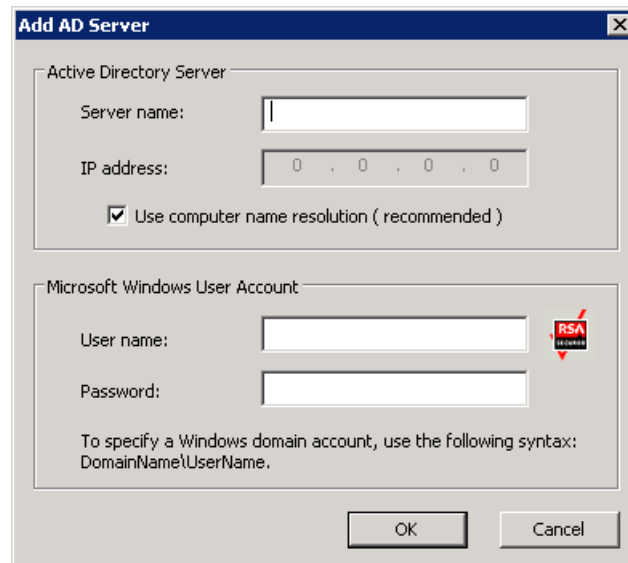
Add AD Server

Active Directory Server

Server name:

IP address: 0 . 0 . 0 . 0

Use computer name resolution ( recommended )

Microsoft Windows User Account

User name:

RSA SECURED

Password:

To specify a Windows domain account, use the following syntax: DomainName\UserName.

OK

Cancel